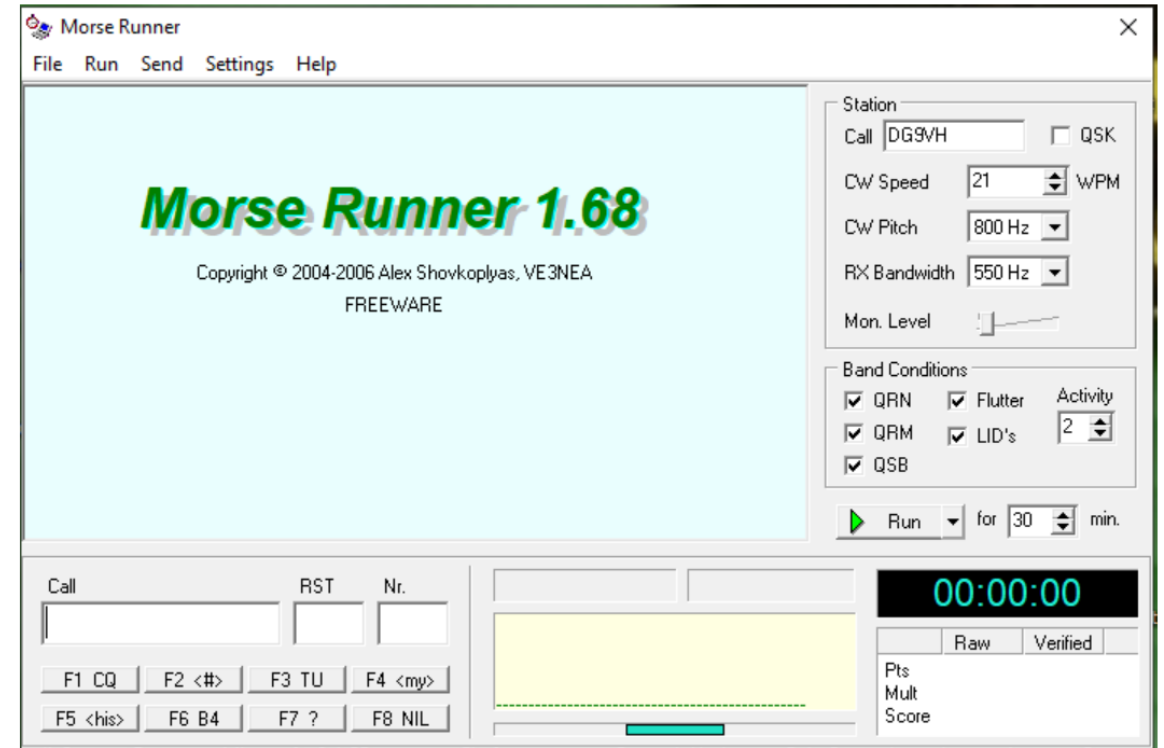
Morse Runner
×
File Run Send Settings Help

Morse Runner 1.68

Copyright © 2004-2006 Alex Shovkoplyas, VE3NEA
FREEWARE

Station
Call DG9VH
QSK
CW Speed 21 WPM
CW Pitch 800 Hz
RX Bandwidth 550 Hz
Mon. Level

Band Conditions
QRN
Flutter
Activity
2
QRM
LID's
QSB

Run for 30 min.

Call
RST
Nr.
F1 CQ
F2 <#>
F3 TU
F4 <my>
F5 <his>
F6 B4
F7 ?
F8 NIL

00:00:00

| | Raw | Verified |
|---|---|---|
| Pts | | |
| Mult | | |
| Score | | |